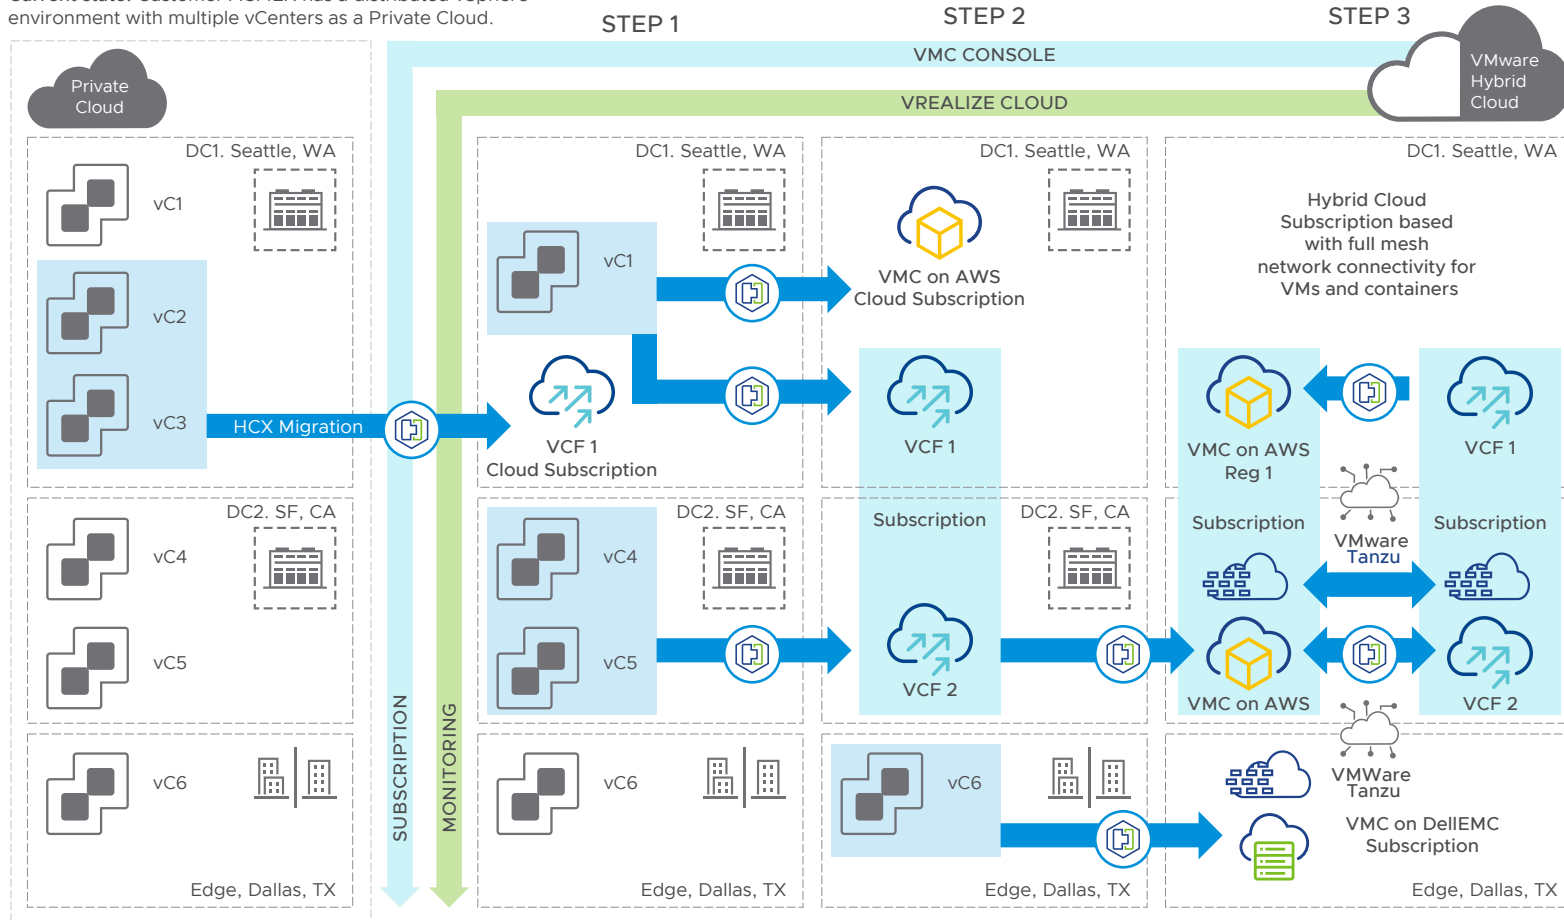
Current state: Customer A has a distributed vSphere environment with multiple vCenters as a Private Cloud.

STEP 1

STEP 2

STEP 3

VMware Hybrid Cloud

VMC CONSOLE

VREALIZE CLOUD

Private Cloud

DC1. Seattle, WA

vC1

vC2

vC3

HCX Migration

DC2. SF, CA

vC4

vC5

vC6

Edge, Dallas, TX

SUBSCRIPTION

MONITORING

DC1. Seattle, WA

vC1

VCF 1
Cloud Subscription

DC2. SF, CA

vC4

vC5

vC6

Edge, Dallas, TX

DC1. Seattle, WA

VMC on AWS
Cloud Subscription

VCF 1

Subscription

DC2. SF, CA

VCF 2

vC6

Edge, Dallas, TX

DC1. Seattle, WA

Hybrid Cloud Subscription based with full mesh network connectivity for VMs and containers

VMC on AWS Reg 1

Subscription

VMWare Tanzu

VCF 1

Subscription

VMC on AWS

VCF 2

VMWare Tanzu

VMC on DellEMC Subscription

Edge, Dallas, TX